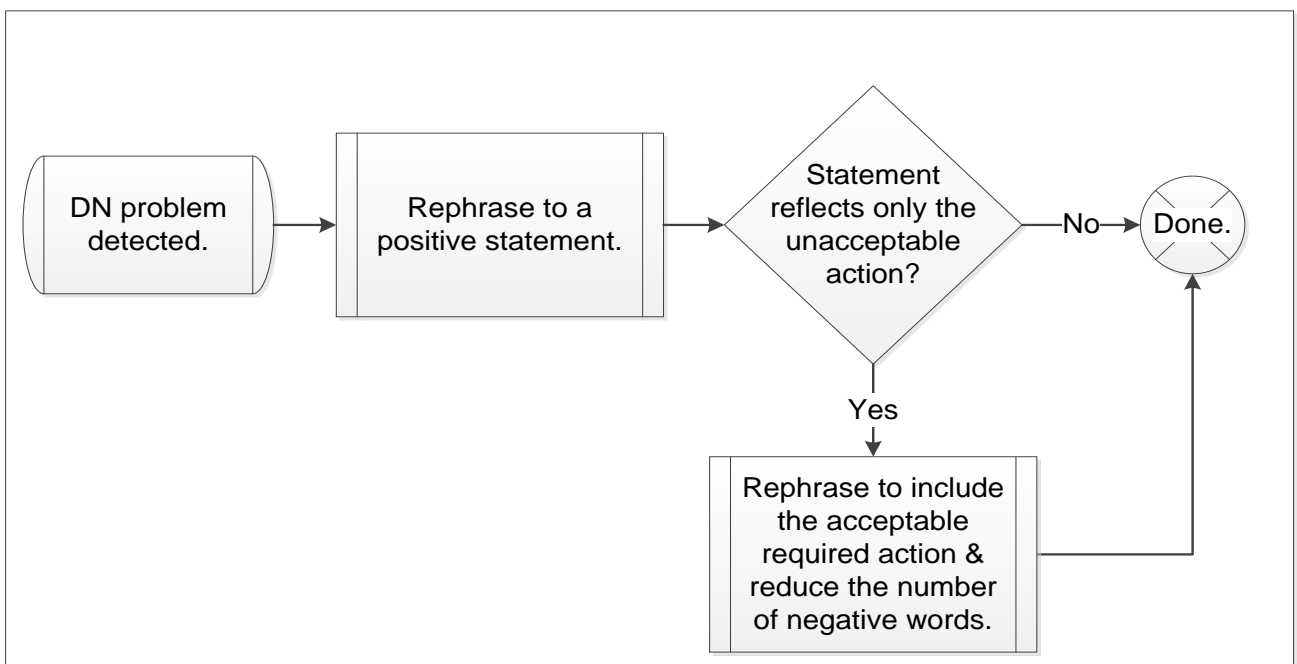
DN problem detected.

Rephrase to a positive statement.

Statement reflects only the unacceptable action?

No

Done.

Yes

Rephrase to include the acceptable required action & reduce the number of negative words.